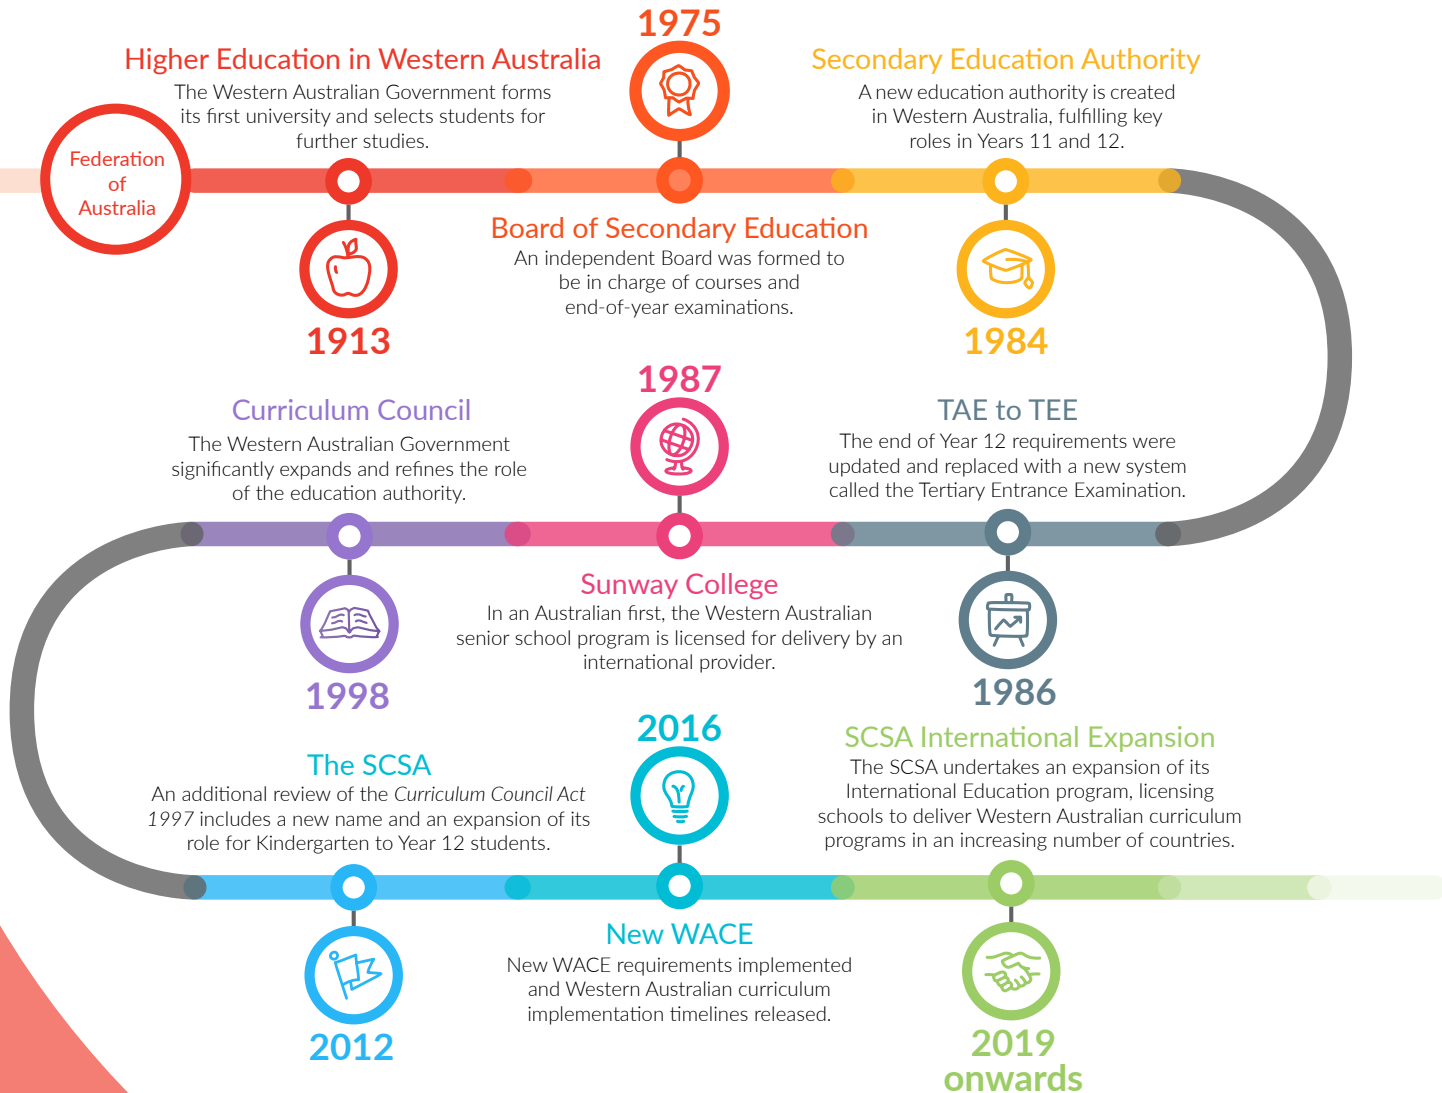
Federation of Australia

Higher Education in Western Australia
The Western Australian Government forms its first university and selects students for further studies.

1913

1975

Board of Secondary Education
An independent Board was formed to be in charge of courses and end-of-year examinations.

Secondary Education Authority
A new education authority is created in Western Australia, fulfilling key roles in Years 11 and 12.

1984

TAE to TEE
The end of Year 12 requirements were updated and replaced with a new system called the Tertiary Entrance Examination.

1986

1987

Sunway College
In an Australian first, the Western Australian senior school program is licensed for delivery by an international provider.

Curriculum Council
The Western Australian Government significantly expands and refines the role of the education authority.

1998

The SCSA
An additional review of the *Curriculum Council Act 1997* includes a new name and an expansion of its role for Kindergarten to Year 12 students.

2012

2016

New WACE
New WACE requirements implemented and Western Australian curriculum implementation timelines released.

SCSA International Expansion
The SCSA undertakes an expansion of its International Education program, licensing schools to deliver Western Australian curriculum programs in an increasing number of countries.

2019 onwards